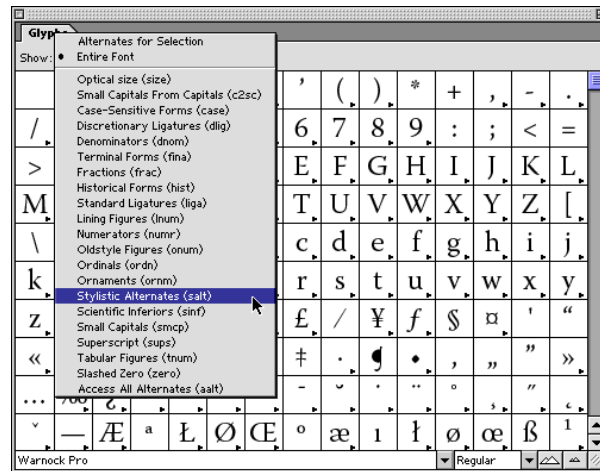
Glyph
Show:

Alternates for Selection
• Entire Font

Optical size (size)
Small Capitals From Capitals (c2sc)
Case-Sensitive Forms (case)
Discretionary Ligatures (dlig)
Denominators (dnom)
Terminal Forms (fina)
Fractions (frac)
Historical Forms (hist)
Standard Ligatures (liga)
Lining Figures (lnum)
Numerators (numr)
Oldstyle Figures (onum)
Ordinals (ordn)
Ornaments (ornm)
Stylistic Alternates (salt)
Scientific Inferiors (sinf)
Small Capitals (smcp)
Superscript (sups)
Tabular Figures (tnum)
Slashed Zero (zero)
Access All Alternates (aalt)

| ' | ( | ) | * | + | , | - | . |
|---|---|---|---|---|---|---|---|
| 6 | 7 | 8 | 9 | : | ; | < | = |
| E | F | G | H | I | J | K | L |
| T | U | V | W | X | Y | Z | [ |
| c | d | e | f | g | h | i | j |
| r | s | t | u | v | w | x | y |
| £ | / | ¥ | ƒ | § | ¤ | ' | “ |
| ‡ | · | ¶ | • | ‚ | „ | ” | » |

/
>
M
\
k
z
«
...

ˇ — Æ ª Ł Ø Œ º æ ı ł ø œ ß ¹

Warnock Pro
Regular